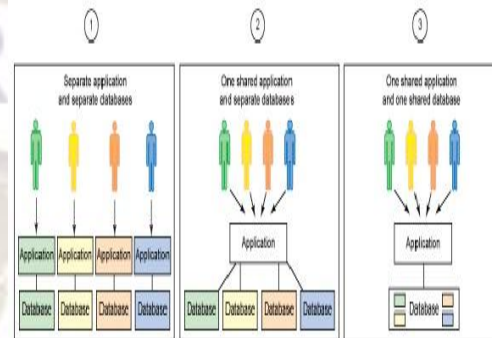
1

Separate application and separate databases

Application Application Application Application

Database Database Database Database

2

One shared application and separate databases

Application

Database Database Database Database

3

One shared application and one shared database

Application

Database